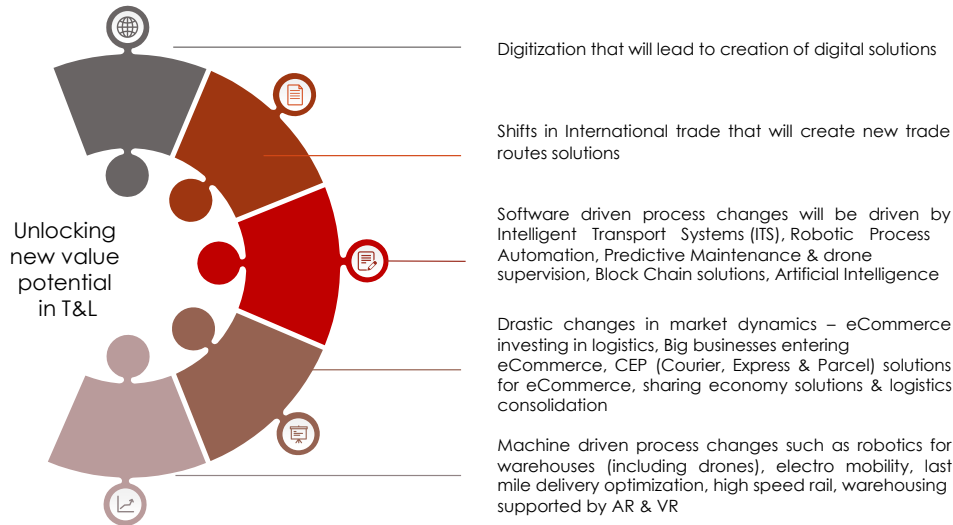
Unlocking new value potential in T&L

Digitization that will lead to creation of digital solutions

Shifts in International trade that will create new trade routes solutions

Software driven process changes will be driven by Intelligent Transport Systems (ITS), Robotic Process Automation, Predictive Maintenance & drone supervision, Block Chain solutions, Artificial Intelligence

Drastic changes in market dynamics – eCommerce investing in logistics, Big businesses entering eCommerce, CEP (Courier, Express & Parcel) solutions for eCommerce, sharing economy solutions & logistics consolidation

Machine driven process changes such as robotics for warehouses (including drones), electro mobility, last mile delivery optimization, high speed rail, warehousing supported by AR & VR